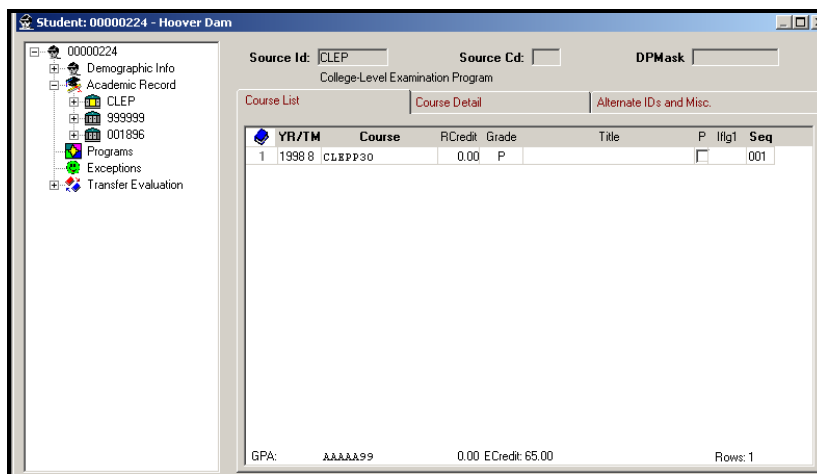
Student: 00000224 - Hoover Dam

00000224
Demographic Info
Academic Record
CLEP
999999
001896
Programs
Exceptions
Transfer Evaluation

Source Id: CLEP
Source Cd:
DPMask
College-Level Examination Program

Course List
Course Detail
Alternate IDs and Misc.

| | YR/TM | Course | RCredit | Grade | Title | P | Iflg1 | Seq |
|---|---|---|---|---|---|---|---|---|
| 1 | 1998 8 | CLEPP30 | 0.00 | P | | | | 001 |

GPA: AAAAA99 0.00 ECredit: 65.00 Rows: 1